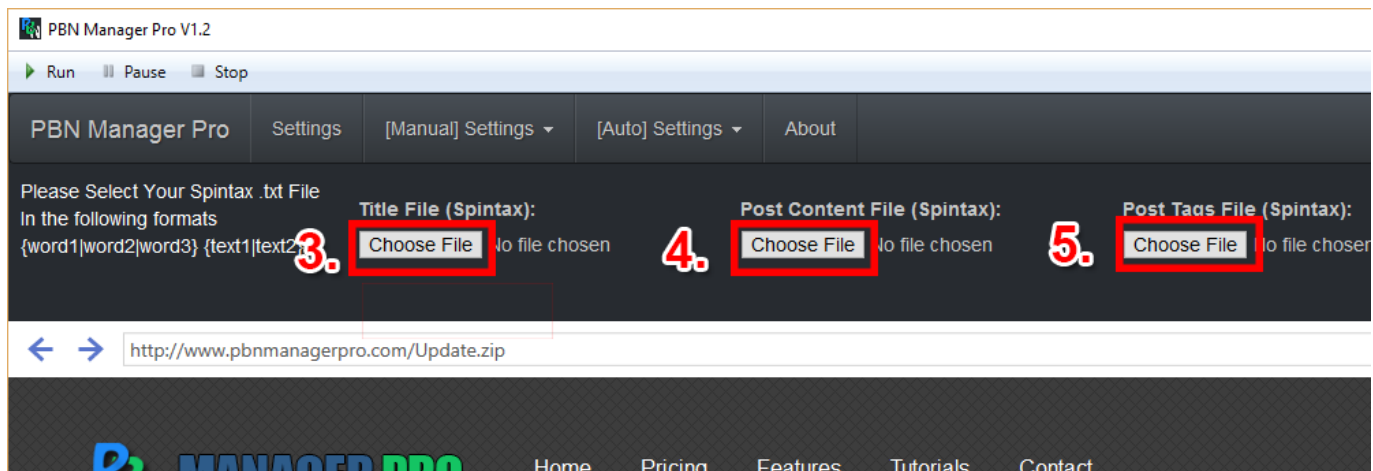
PBN Manager Pro V1.2

Run Pause Stop

PBN Manager Pro Settings [Manual] Settings [Auto] Settings About

Please Select Your Spintax .txt File
In the following formats
{word1|word2|word3} {text1|text2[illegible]

Title File (Spintax):
3. Choose File No file chosen

Post Content File (Spintax):
4. Choose File No file chosen

Post Tags File (Spintax):
5. Choose File No file chosen

http://www.pbnmanagerpro.com/Update.zip

MANAGER PRO Home Pricing Features Tutorials Contact